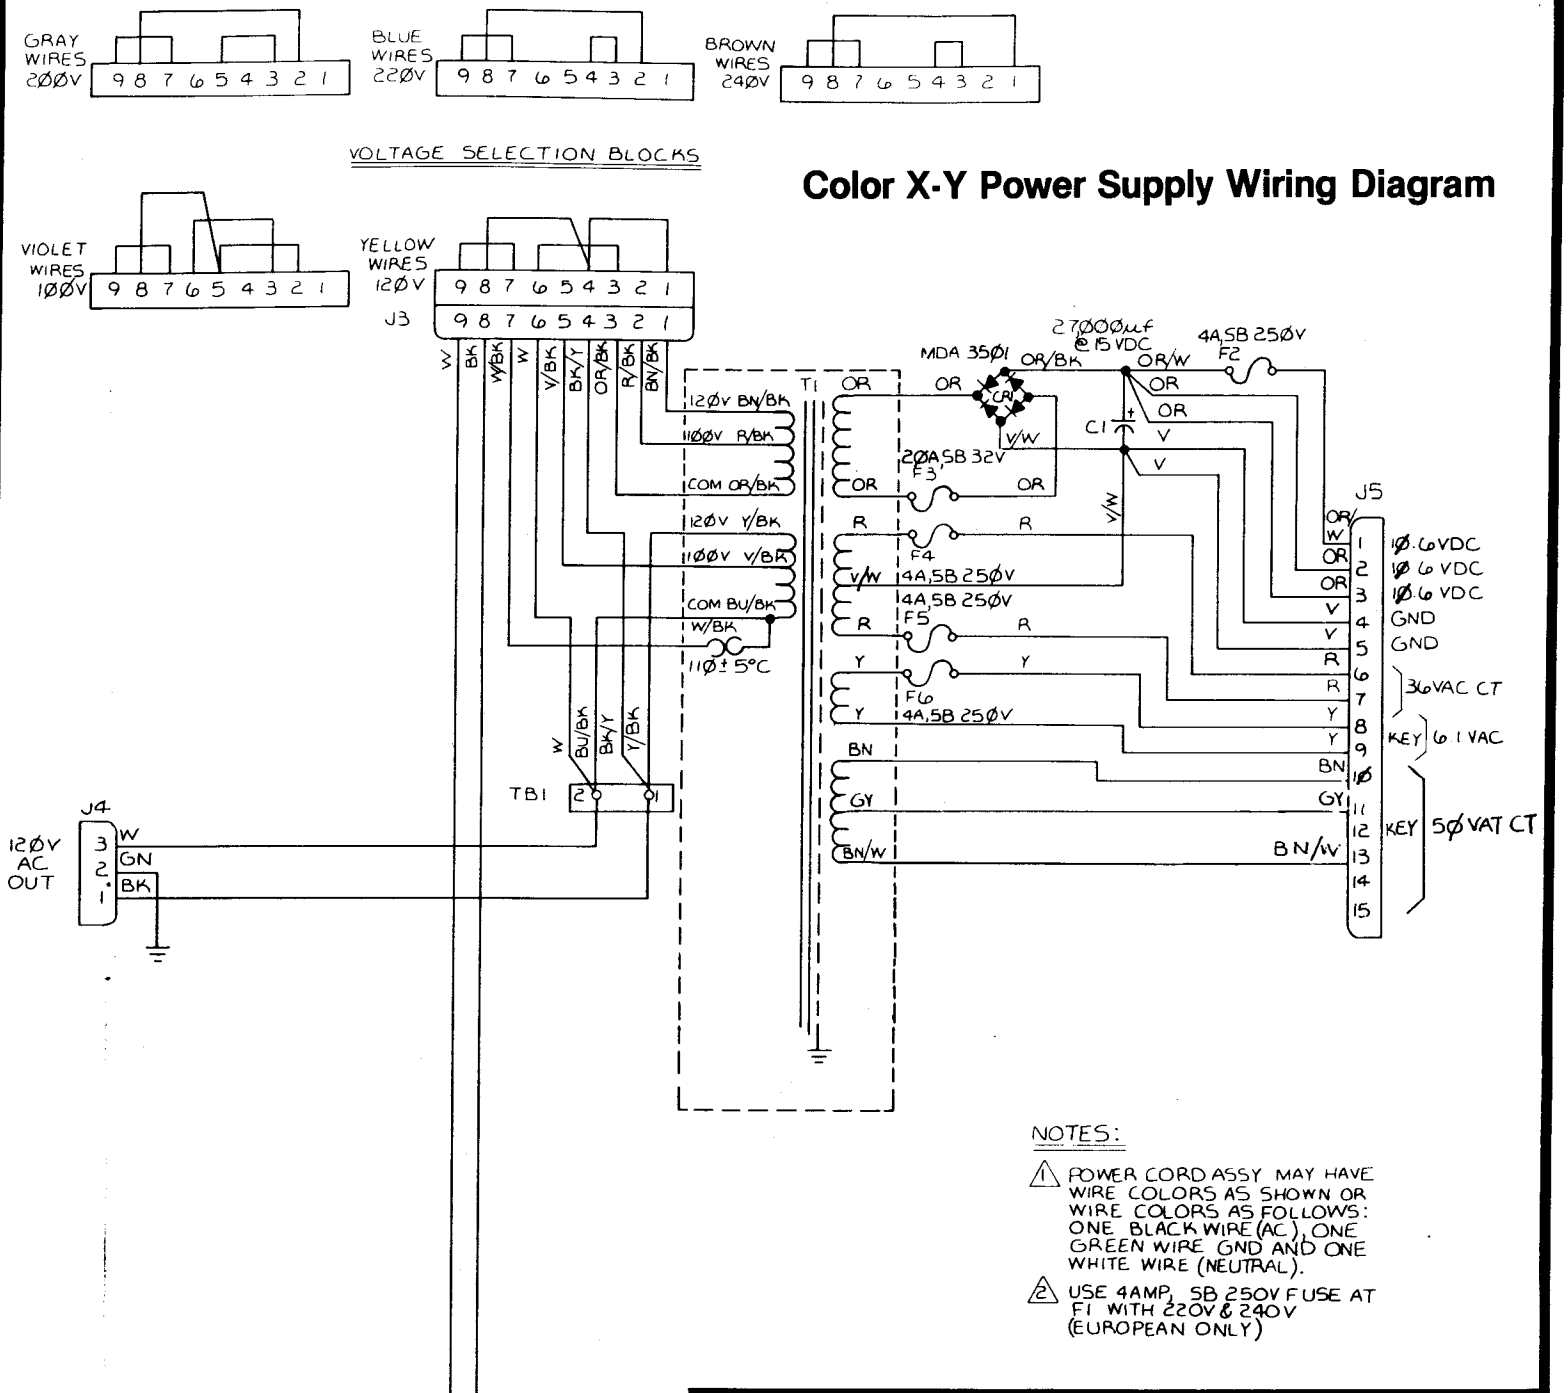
GRAY WIRES 2ØØV 9 8 7 6 5 4 3 2 1

BLUE WIRES 22ØV 9 8 7 6 5 4 3 2 1

BROWN WIRES 24ØV 9 8 7 6 5 4 3 2 1

VOLTAGE SELECTION BLOCKS

Color X-Y Power Supply Wiring Diagram

VIOLET WIRES 1ØØV 9 8 7 6 5 4 3 2 1

YELLOW WIRES 12ØV 9 8 7 6 5 4 3 2 1

J3 9 8 7 6 5 4 3 2 1

W BK W/BK W V/BK BK/Y OR/BK R/BK BN/BK

T1

12ØV BN/BK
11ØØV R/BK
COM OR/BK
12ØV Y/BK
11ØØV V/BK
COM BU/BK
W/BK
11Ø± 5°C

W BU/BK BK/Y Y/BK

TB1 2 1

J4
12ØV AC OUT
3 W
2 GN
1 BK

27,ØØØµf @15 VDC
MDA 35Ø1
OR/BK
OR/W
4A,SB 25ØV
F2
OR
CR1
OR
OR
C1
V
V/W
V
2ØA,SB 32V
F3
OR
OR
V/W
R
R
F4
V/W
4A,SB 25ØV
4A,SB 25ØV
F5
R
R
Y
Y
F6
Y
4A,SB 25ØV
BN
GY
BN/W

J5
OR/W 1 1Ø.6VDC
OR 2 1Ø.6 VDC
OR 3 1Ø.6 VDC
V 4 GND
V 5 GND
R 6
R 7 36VAC CT
Y 8
Y 9 KEY 6.1 VAC
BN 1Ø
GY 11
12 KEY 5Ø VAT CT
BN/W 13
14
15

NOTES:
1 POWER CORD ASSY MAY HAVE WIRE COLORS AS SHOWN OR WIRE COLORS AS FOLLOWS: ONE BLACK WIRE (AC), ONE GREEN WIRE GND AND ONE WHITE WIRE (NEUTRAL).
2 USE 4AMP, SB 250V FUSE AT F1 WITH 220V & 240V (EUROPEAN ONLY)